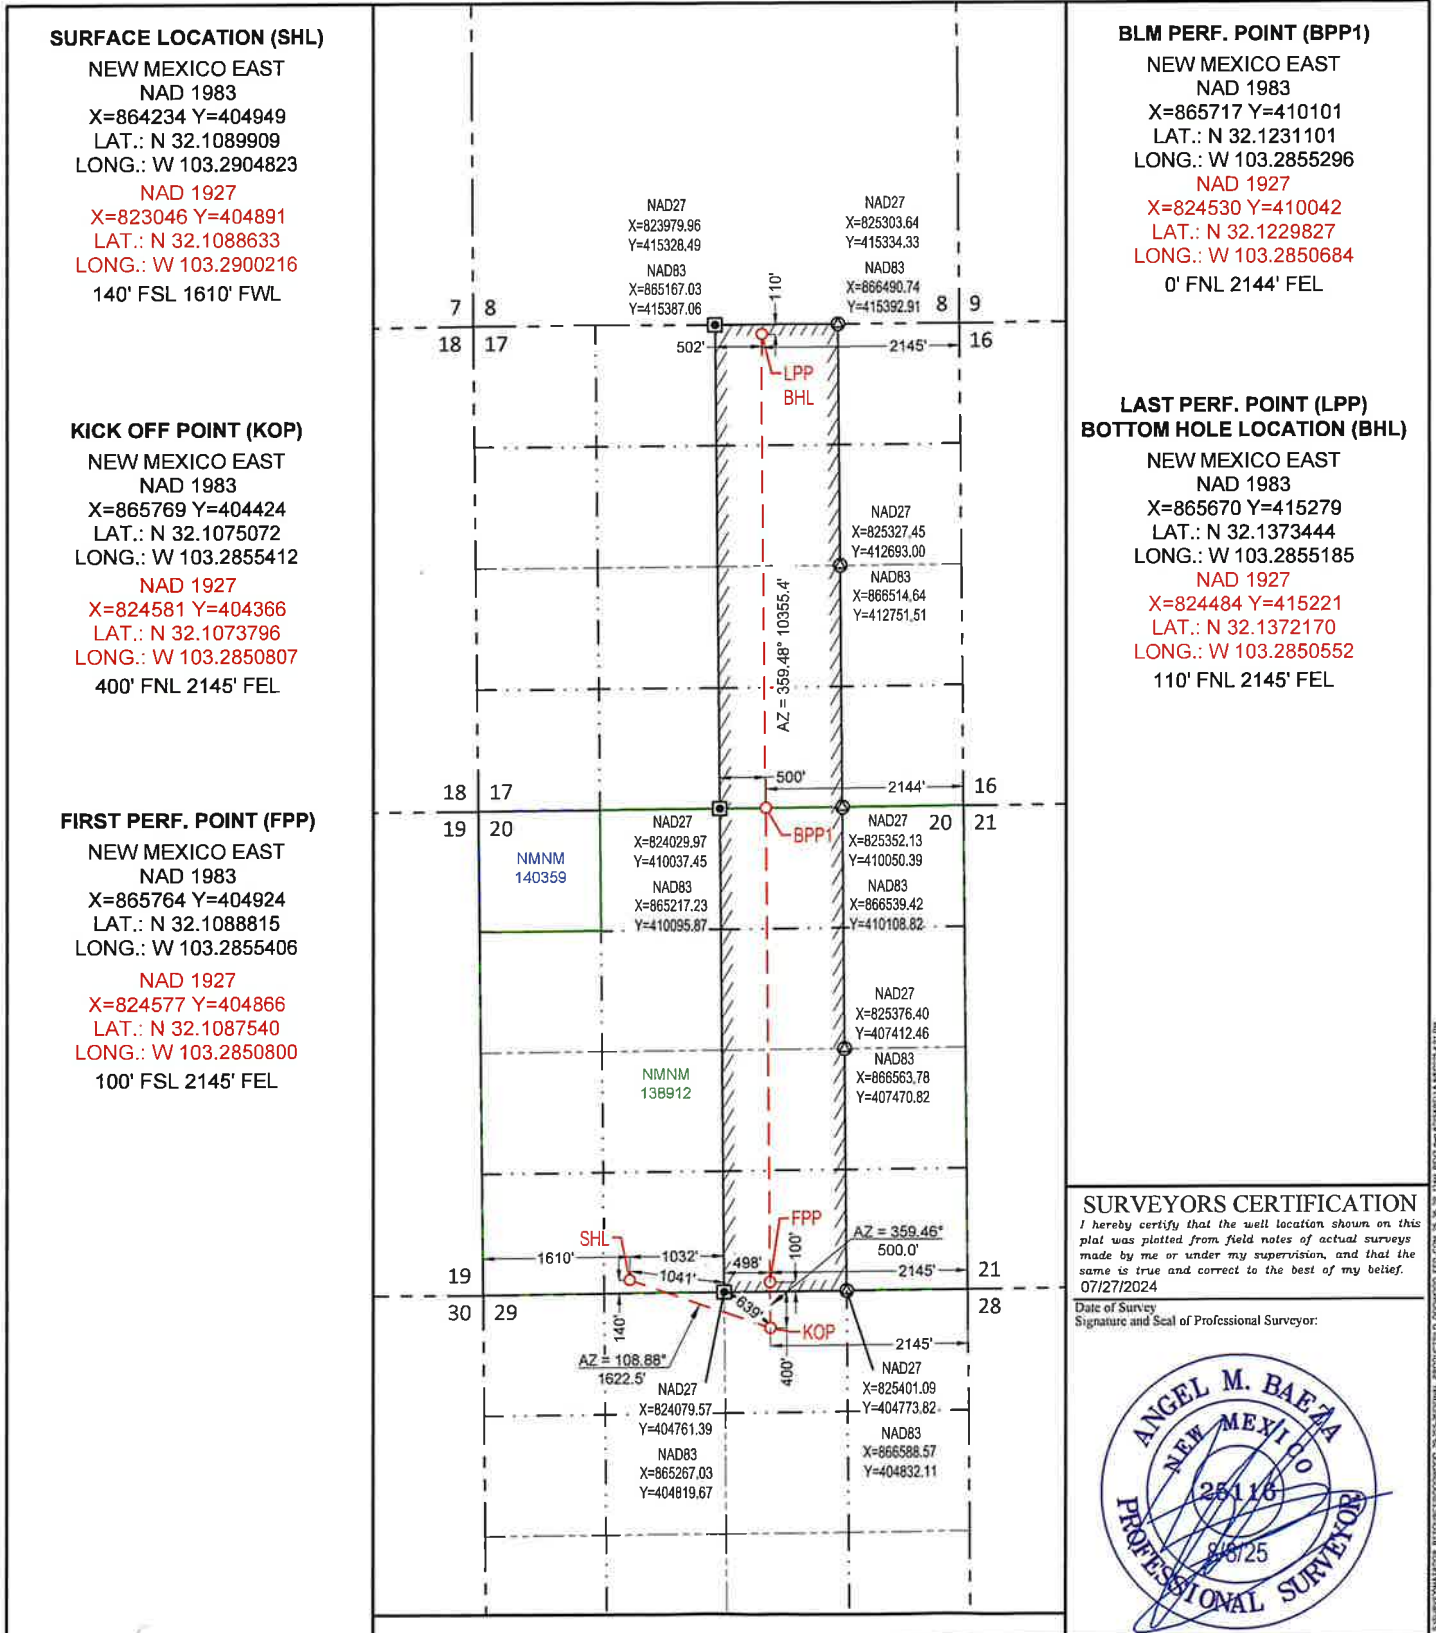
SURFACE LOCATION (SHL)
NEW MEXICO EAST
NAD 1983
X=864234 Y=404949
LAT.: N 32.1089909
LONG.: W 103.2904823
NAD 1927
X=823046 Y=404891
LAT.: N 32.1088633
LONG.: W 103.2900216
140' FSL 1610' FWL

KICK OFF POINT (KOP)
NEW MEXICO EAST
NAD 1983
X=865769 Y=404424
LAT.: N 32.1075072
LONG.: W 103.2855412
NAD 1927
X=824581 Y=404366
LAT.: N 32.1073796
LONG.: W 103.2850807
400' FNL 2145' FEL

FIRST PERF. POINT (FPP)
NEW MEXICO EAST
NAD 1983
X=865764 Y=404924
LAT.: N 32.1088815
LONG.: W 103.2855406
NAD 1927
X=824577 Y=404866
LAT.: N 32.1087540
LONG.: W 103.2850800
100' FSL 2145' FEL

NAD27
X=823979.96
Y=415328.49
NAD83
X=865167.03
Y=415387.06

NAD27
X=825303.64
Y=415334.33
NAD83
X=866490.74
Y=415392.91

7 8
18 17
110'
502'
2145'
8 9
16
LPP
BHL

NAD27
X=825327.45
Y=412693.00
NAD83
X=866514.64
Y=412751.51

AZ = 359.48° 10355.4'

500'
2144'
18 17
16
19 20
20 21
BPP1
NMNM
140359

NAD27
X=824029.97
Y=410037.45
NAD83
X=865217.23
Y=410095.87

NAD27
X=825352.13
Y=410050.39
NAD83
X=866539.42
Y=410108.82

NAD27
X=825376.40
Y=407412.46
NAD83
X=866563.78
Y=407470.82

NMNM
138912

SHL
FPP
1610'
1032'
1041'
498'
100'
AZ = 359.46°
500.0'
2145'
19
21
30 29
28
639'
KOP
140'
AZ = 108.88°
1622.5'
400'
2145'

NAD27
X=824079.57
Y=404761.39
NAD83
X=865267.03
Y=404819.67

NAD27
X=825401.09
Y=404773.82
NAD83
X=866588.57
Y=404832.11

BLM PERF. POINT (BPP1)
NEW MEXICO EAST
NAD 1983
X=865717 Y=410101
LAT.: N 32.1231101
LONG.: W 103.2855296
NAD 1927
X=824530 Y=410042
LAT.: N 32.1229827
LONG.: W 103.2850684
0' FNL 2144' FEL

LAST PERF. POINT (LPP)
BOTTOM HOLE LOCATION (BHL)
NEW MEXICO EAST
NAD 1983
X=865670 Y=415279
LAT.: N 32.1373444
LONG.: W 103.2855185
NAD 1927
X=824484 Y=415221
LAT.: N 32.1372170
LONG.: W 103.2850552
110' FNL 2145' FEL

SURVEYORS CERTIFICATION
I hereby certify that the well location shown on this plat was plotted from field notes of actual surveys made by me or under my supervision, and that the same is true and correct to the best of my belief.
07/27/2024
Date of Survey
Signature and Seal of Professional Surveyor:

ANGEL M. BAEZA
NEW MEXICO
25116
8/6/25
PROFESSIONAL SURVEYOR